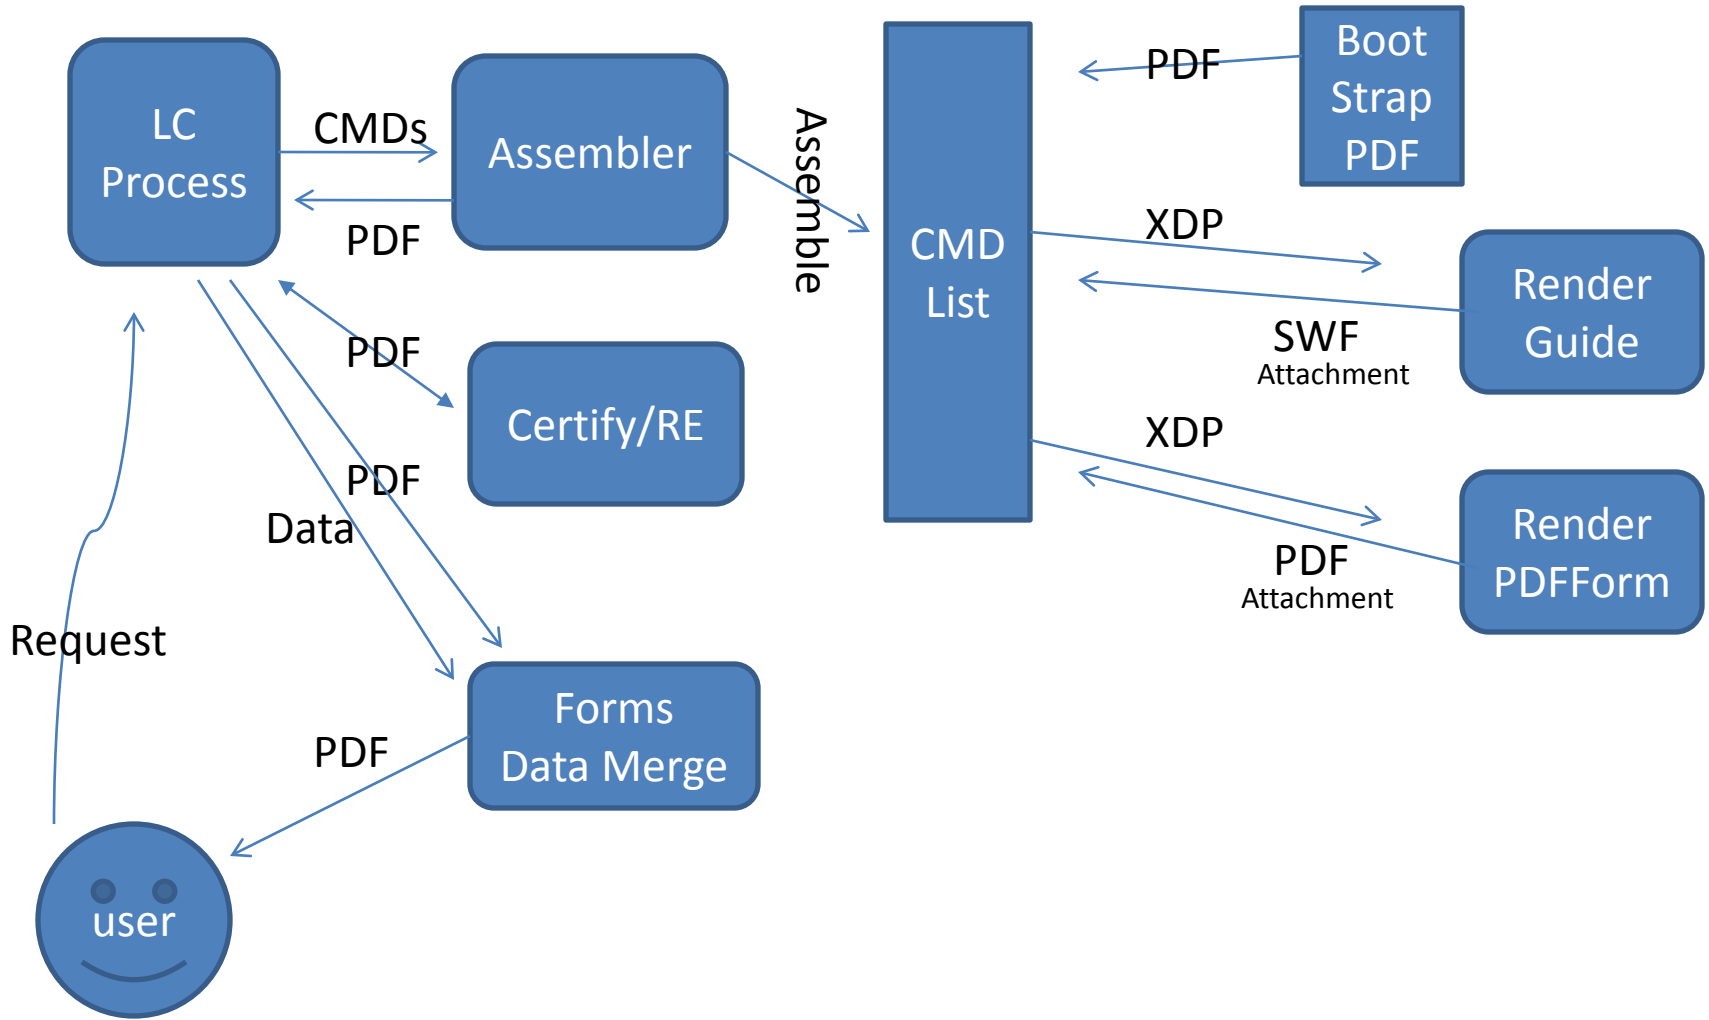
LC Process

CMDs

Assembler

PDF

Assemble

CMD List

PDF

Boot Strap PDF

XDP

Render Guide

SWF
Attachment

PDF

Certify/RE

XDP

PDF

Data

Render PDFForm

PDF
Attachment

Request

Forms Data Merge

PDF

user